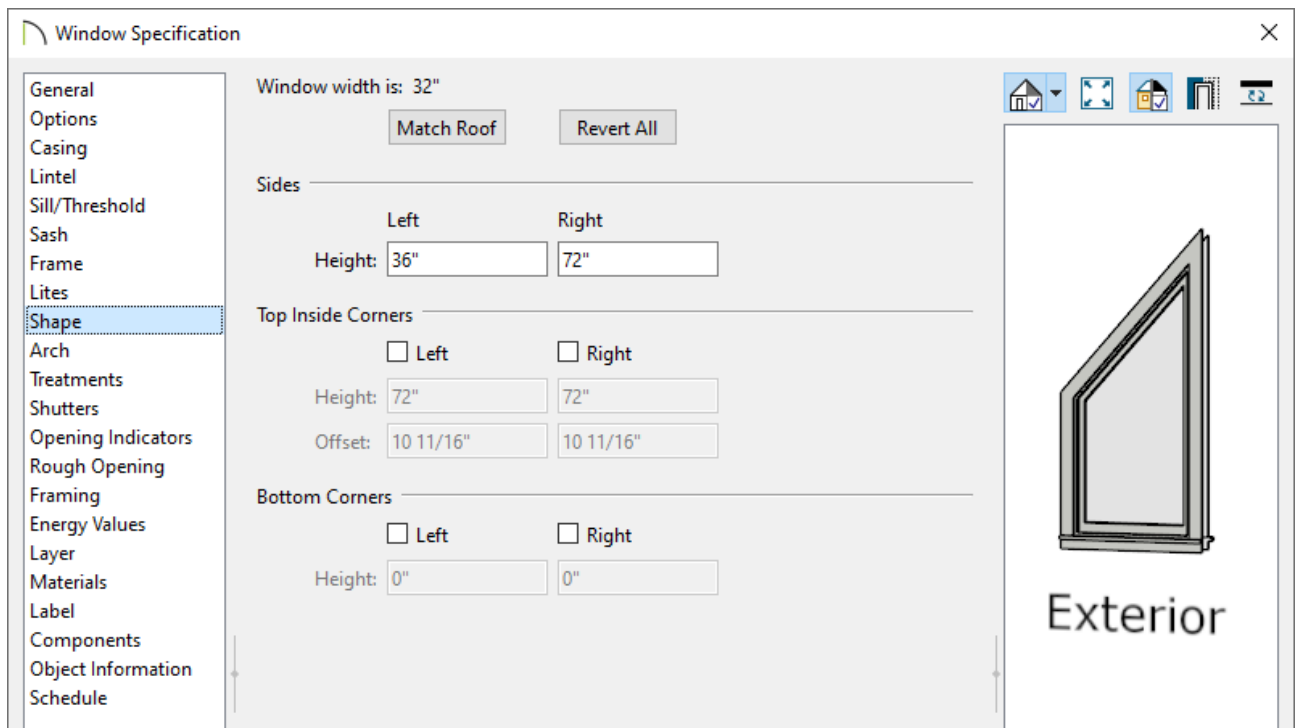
Window Specification

General
Options
Casing
Lintel
Sill/Threshold
Sash
Frame
Lites
Shape
Arch
Treatments
Shutters
Opening Indicators
Rough Opening
Framing
Energy Values
Layer
Materials
Label
Components
Object Information
Schedule

Window width is: 32"

Match Roof
Revert All

Sides

Left
Right
Height: 36" 72"

Top Inside Corners

Left
Right
Height: 72" 72"
Offset: 10 11/16" 10 11/16"

Bottom Corners

Left
Right
Height: 0" 0"

Exterior